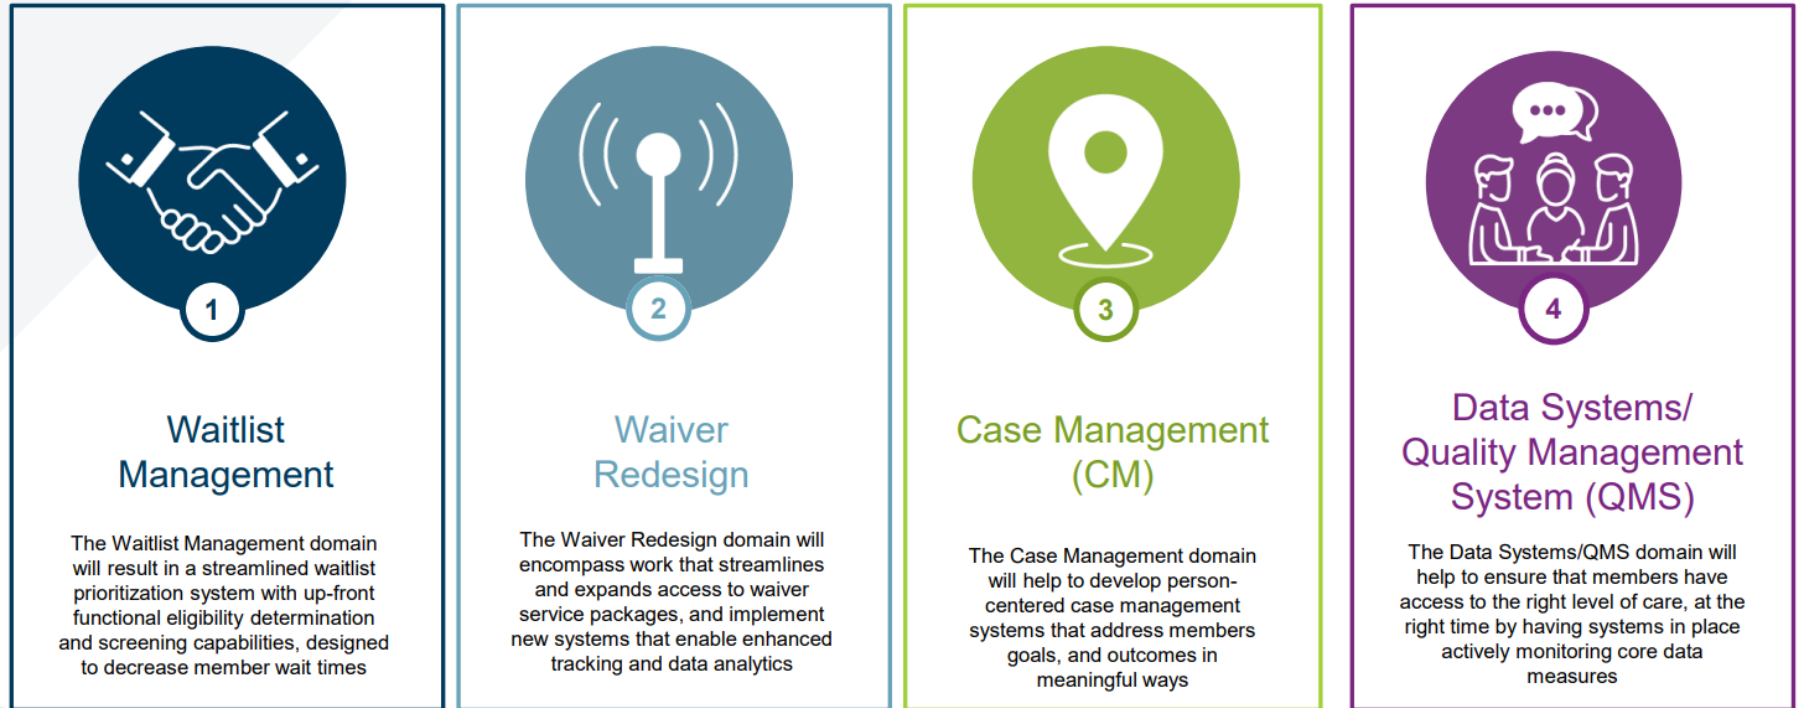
1

Waitlist Management

The Waitlist Management domain will result in a streamlined waitlist prioritization system with up-front functional eligibility determination and screening capabilities, designed to decrease member wait times

2

Waiver Redesign

The Waiver Redesign domain will encompass work that streamlines and expands access to waiver service packages, and implement new systems that enable enhanced tracking and data analytics

3

Case Management (CM)

The Case Management domain will help to develop person-centered case management systems that address members goals, and outcomes in meaningful ways

4

Data Systems/ Quality Management System (QMS)

The Data Systems/QMS domain will help to ensure that members have access to the right level of care, at the right time by having systems in place actively monitoring core data measures